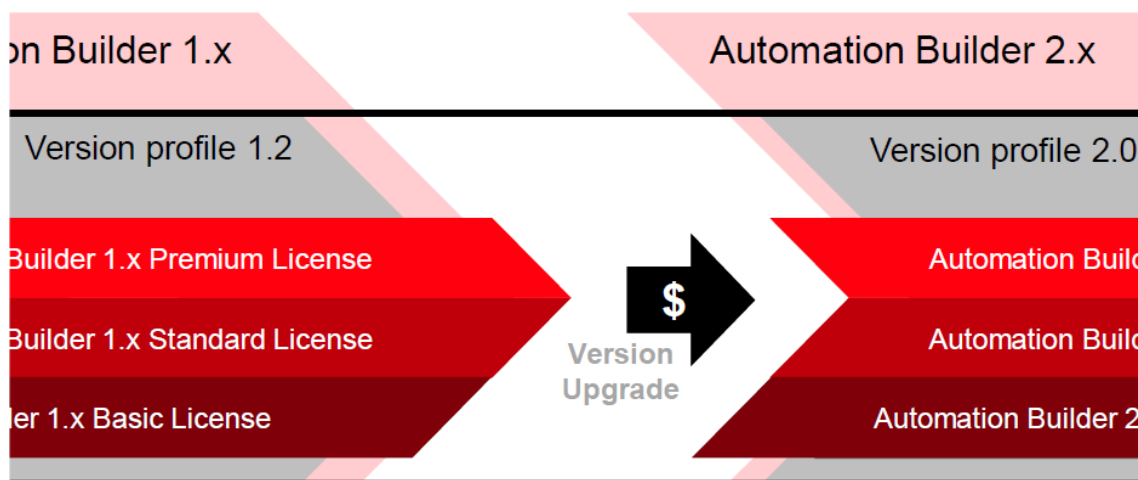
on Builder 1.x

Automation Builder 2.x

Version profile 1.2

Version profile 2.0

Builder 1.x Premium License

Builder 1.x Standard License

ler 1.x Basic License

$

Version Upgrade

Automation Buil

Automation Buil

Automation Builder 2